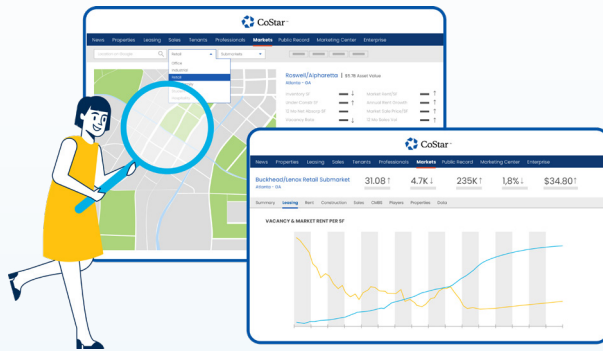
CoStar

News Properties Leasing Sales Tenants Professionals Markets Public Record Marketing Center Enterprise

Retail

Submarkets

Office
Industrial
Retail

Roswell/Alpharetta | $7.7B Asset Value
Atlanta - GA

Inventory SF
Under Constr SF
12 Mo Net Absorp SF
Vacancy Rate
Market Rent/SF
Annual Rent Growth
Market Sale Price/SF
12 Mo Sales Vol

CoStar

News Properties Leasing Sales Tenants Professionals Markets Public Record Marketing Center Enterprise

Buckhead/Lenox Retail Submarket
Atlanta - GA

31.08↑ 4.7K↓ 235K↑ 1.8%↓ $34.80↑

Summary Leasing Rent Construction Sales CMBS Players Properties Data

VACANCY & MARKET RENT PER SF